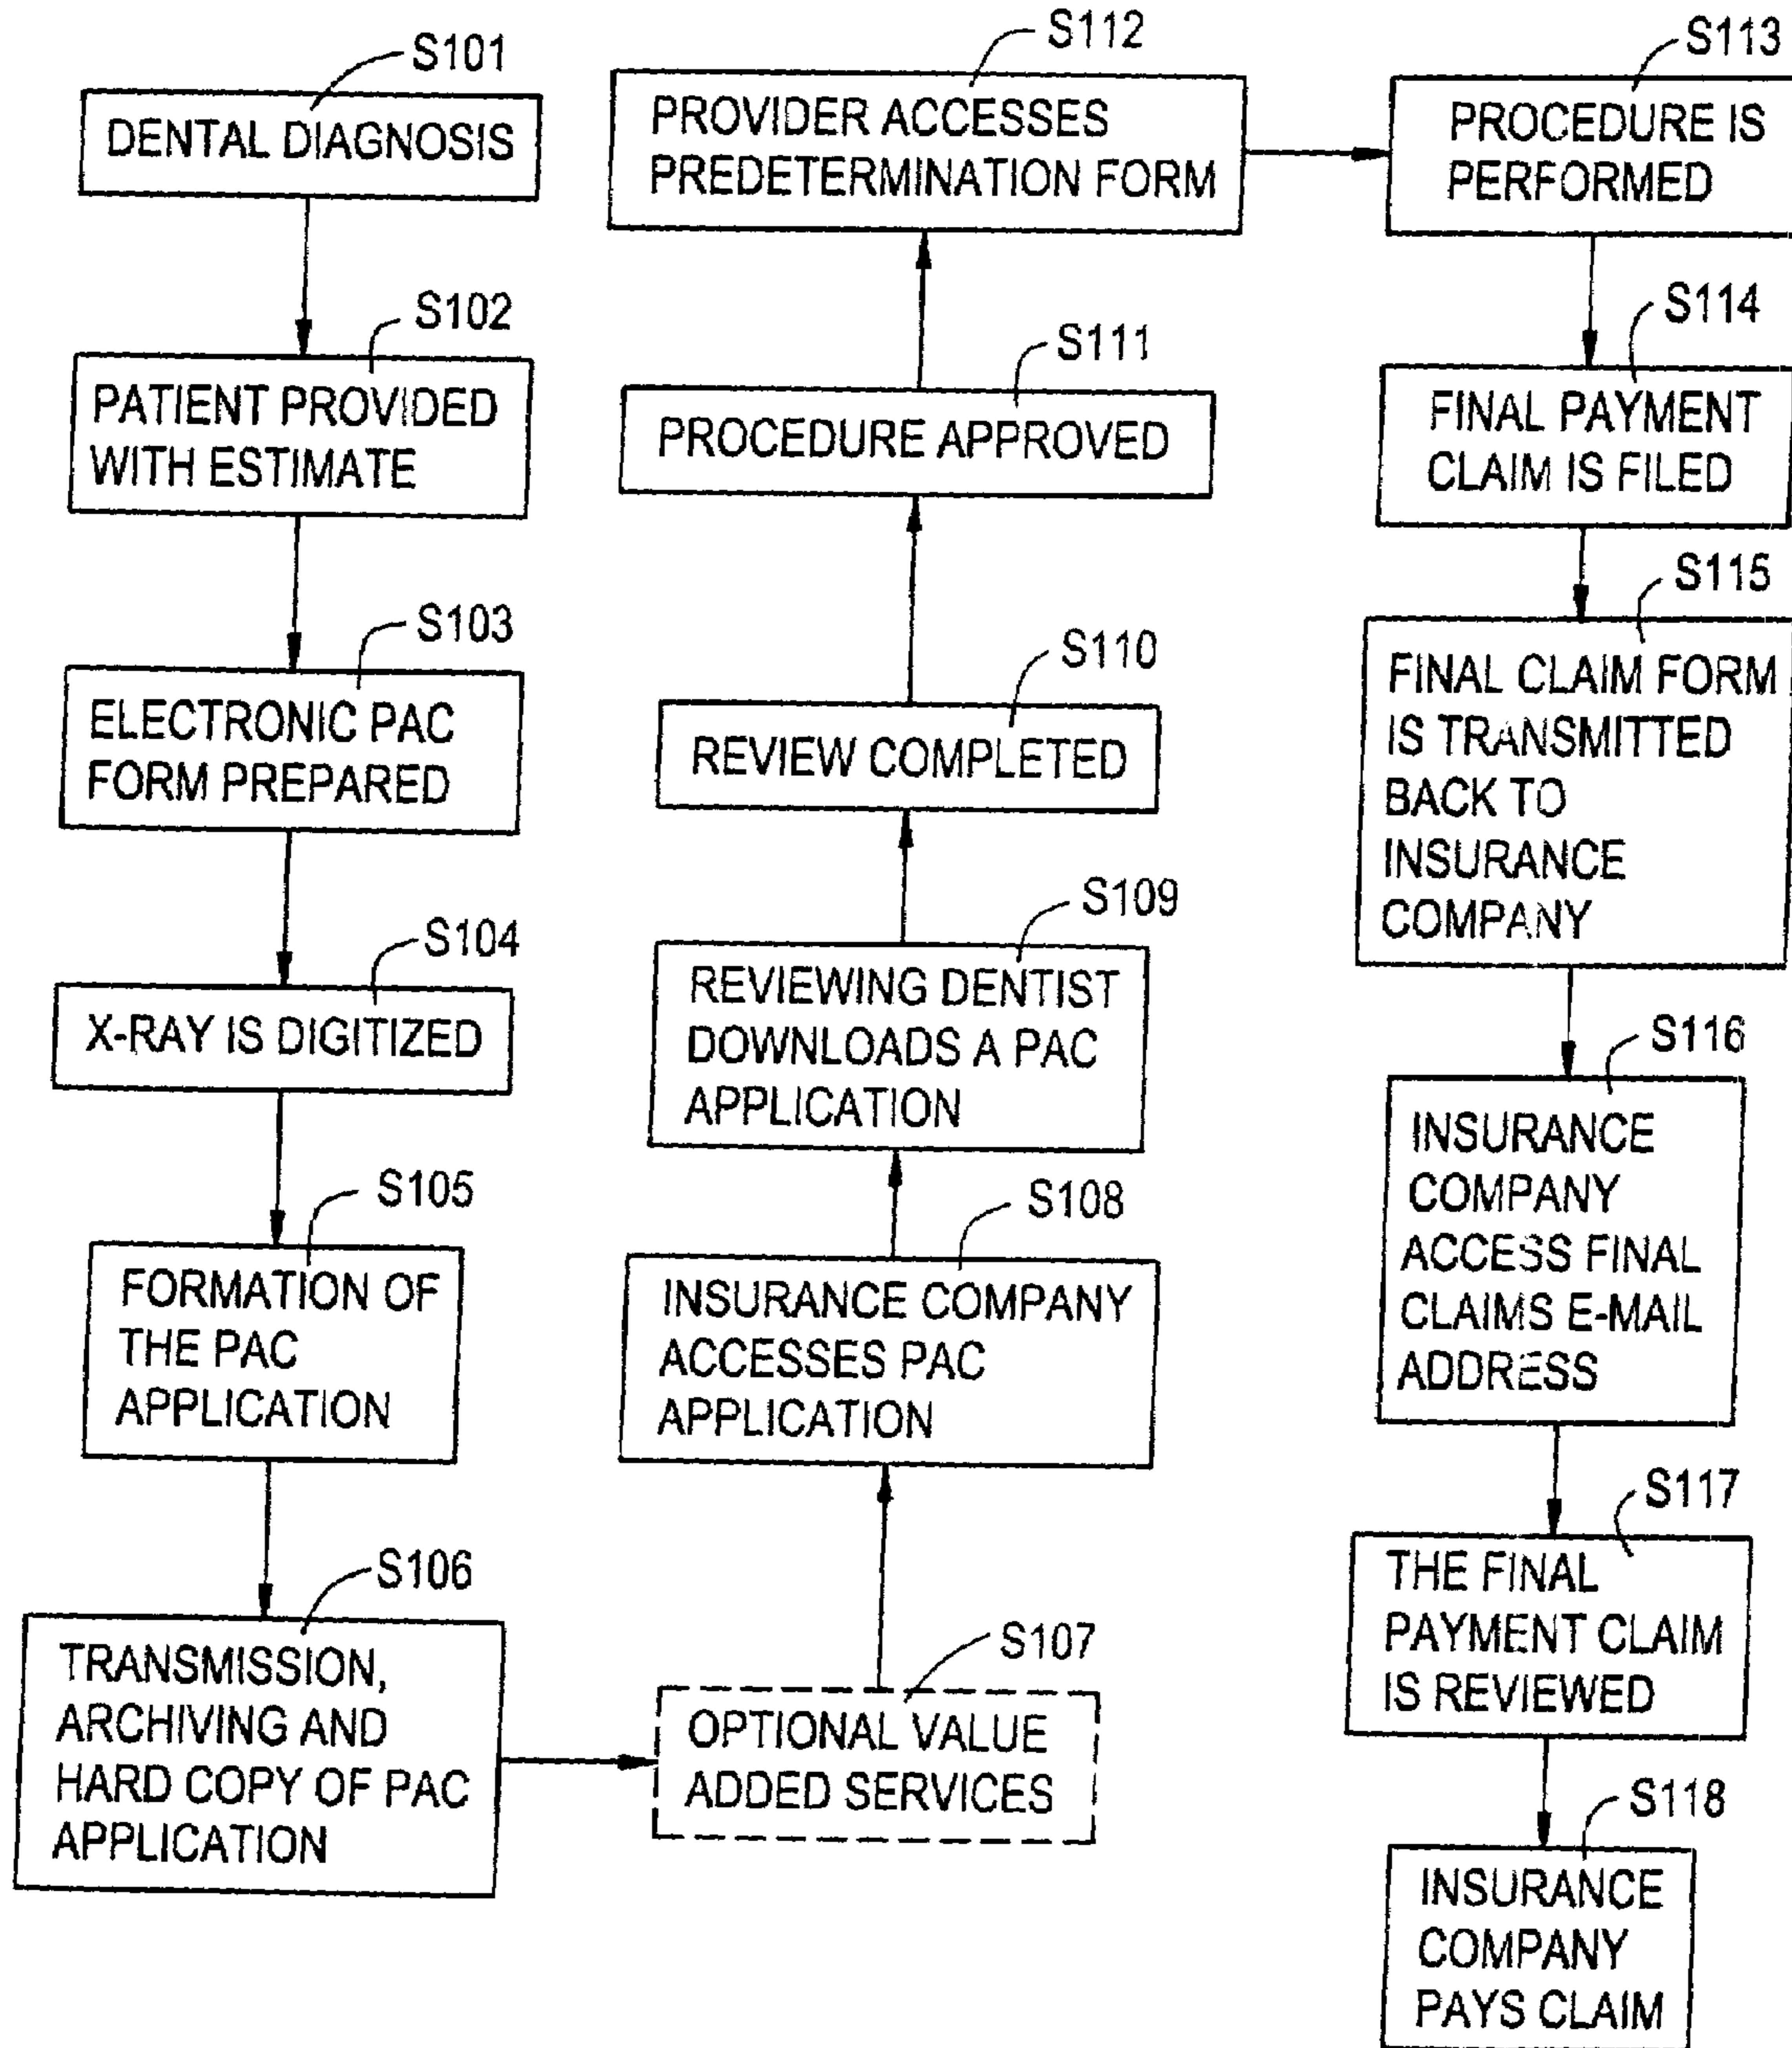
S101
DENTAL DIAGNOSIS

S102
PATIENT PROVIDED WITH ESTIMATE

S103
ELECTRONIC PAC FORM PREPARED

S104
X-RAY IS DIGITIZED

S105
FORMATION OF THE PAC APPLICATION

S106
TRANSMISSION, ARCHIVING AND HARD COPY OF PAC APPLICATION

S107
OPTIONAL VALUE ADDED SERVICES

S108
INSURANCE COMPANY ACCESSES PAC APPLICATION

S109
REVIEWING DENTIST DOWNLOADS A PAC APPLICATION

S110
REVIEW COMPLETED

S111
PROCEDURE APPROVED

S112
PROVIDER ACCESSES PREDETERMINATION FORM

S113
PROCEDURE IS PERFORMED

S114
FINAL PAYMENT CLAIM IS FILED

S115
FINAL CLAIM FORM IS TRANSMITTED BACK TO INSURANCE COMPANY

S116
INSURANCE COMPANY ACCESS FINAL CLAIMS E-MAIL ADDRESS

S117
THE FINAL PAYMENT CLAIM IS REVIEWED

S118
INSURANCE COMPANY PAYS CLAIM